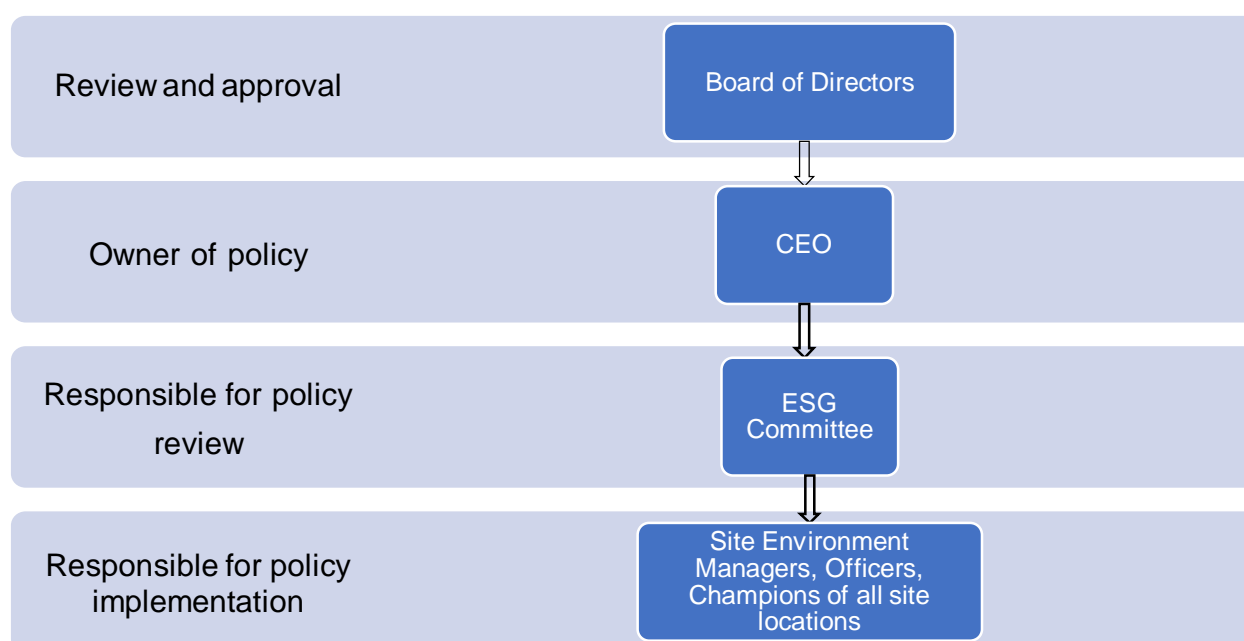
Review and approval

Board of Directors

Owner of policy

CEO

Responsible for policy review

ESG Committee

Responsible for policy implementation

Site Environment Managers, Officers, Champions of all site locations